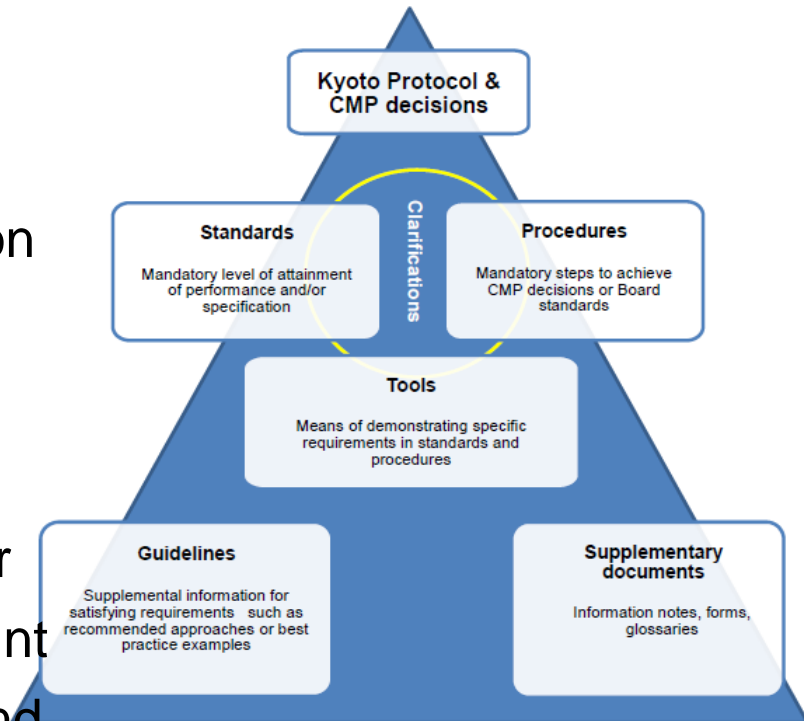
Kyoto Protocol & CMP decisions

on

Standards

Mandatory level of attainment of performance and/or specification

Clarifications

Procedures

Mandatory steps to achieve CMP decisions or Board standards

Tools

Means of demonstrating specific requirements in standards and procedures

r

nt

Guidelines

Supplemental information for satisfying requirements such as recommended approaches or best practice examples

Supplementary documents

Information notes, forms, glossaries